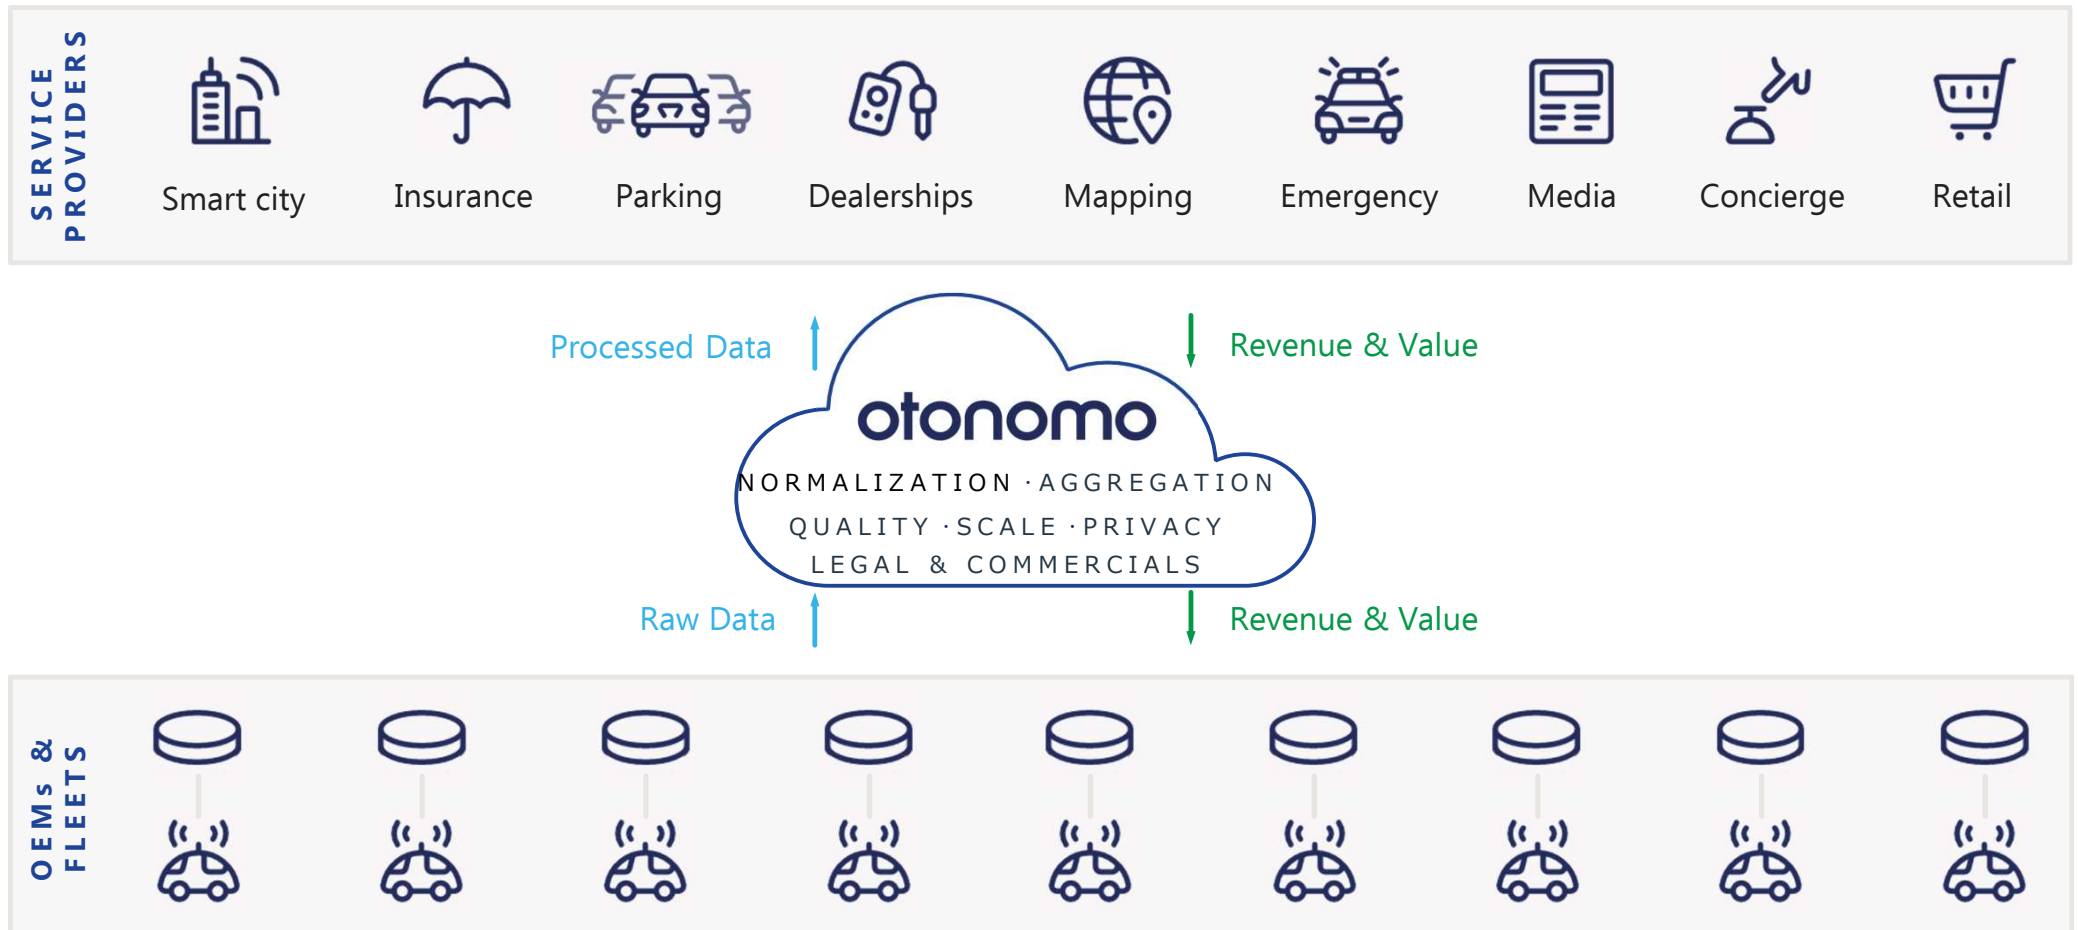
SERVICE PROVIDERS

Smart city
Insurance
Parking
Dealerships
Mapping
Emergency
Media
Concierge
Retail

Processed Data
Revenue & Value

otonomo
NORMALIZATION · AGGREGATION
QUALITY · SCALE · PRIVACY
LEGAL & COMMERCIALS

Raw Data
Revenue & Value

OEMs & FLEETS